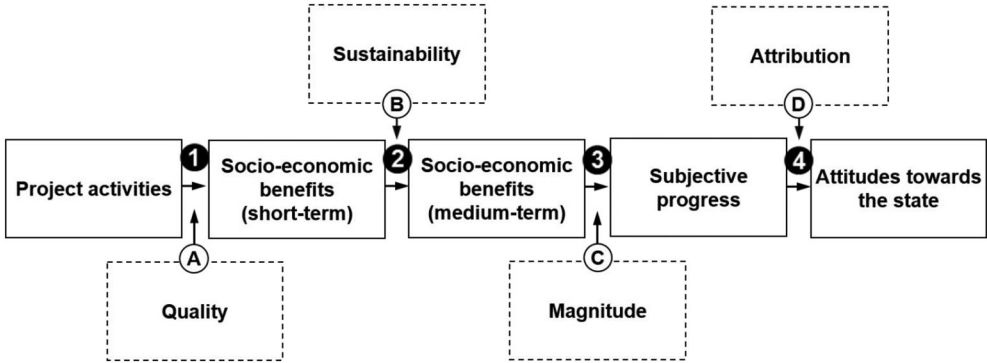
Sustainability

Attribution

B

D

Project activities

1

Socio-economic benefits (short-term)

2

Socio-economic benefits (medium-term)

3

Subjective progress

4

Attitudes towards the state

A

C

Quality

Magnitude